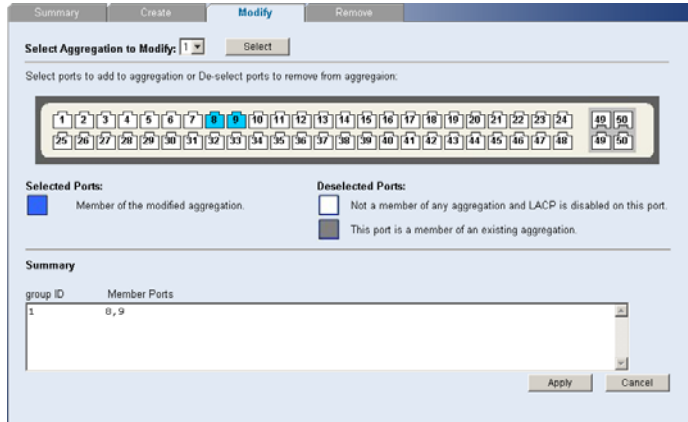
Summary Create Modify Remove

Select Aggregation to Modify: 1 Select

Select ports to add to aggregation or De-select ports to remove from aggregaion:

1 2 3 4 5 6 7 8 9 10 11 12 13 14 15 16 17 18 19 20 21 22 23 24 49 50
25 26 27 28 29 30 31 32 33 34 35 36 37 38 39 40 41 42 43 44 45 46 47 48 49 50

Selected Ports:
Member of the modified aggregation.

Deselected Ports:
Not a member of any aggregation and LACP is disabled on this port.
This port is a member of an existing aggregation.

Summary

group ID Member Ports
1 8,9

Apply Cancel